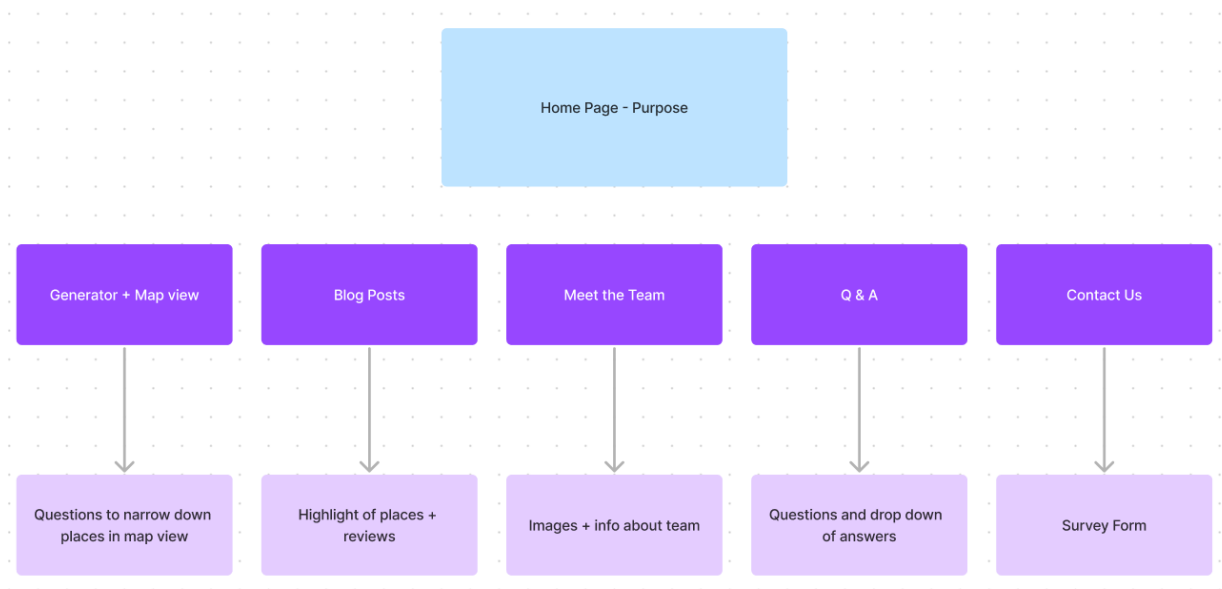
Home Page - Purpose

Generator + Map view

Questions to narrow down places in map view

Blog Posts

Highlight of places + reviews

Meet the Team

Images + info about team

Q & A

Questions and drop down of answers

Contact Us

Survey Form